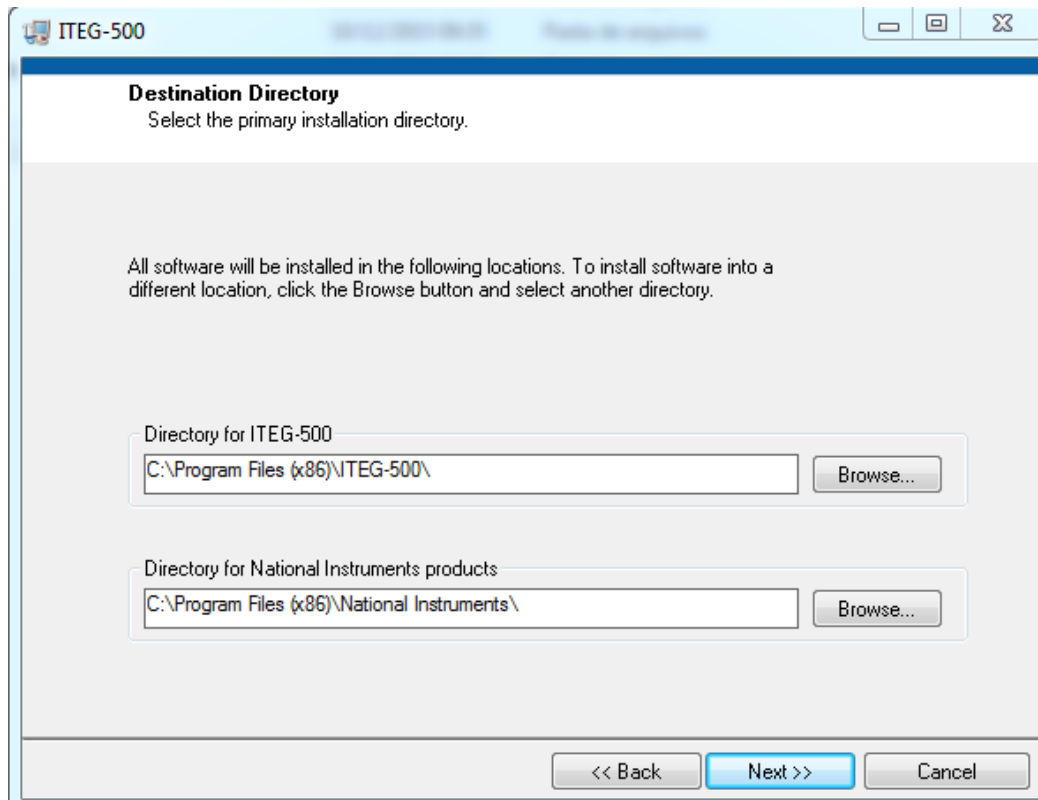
ITEG-500

Destination Directory
Select the primary installation directory.

All software will be installed in the following locations. To install software into a different location, click the Browse button and select another directory.

Directory for ITEG-500
C:\Program Files (x86)\ITEG-500\
Browse...

Directory for National Instruments products
C:\Program Files (x86)\National Instruments\
Browse...

<< Back
Next >>
Cancel